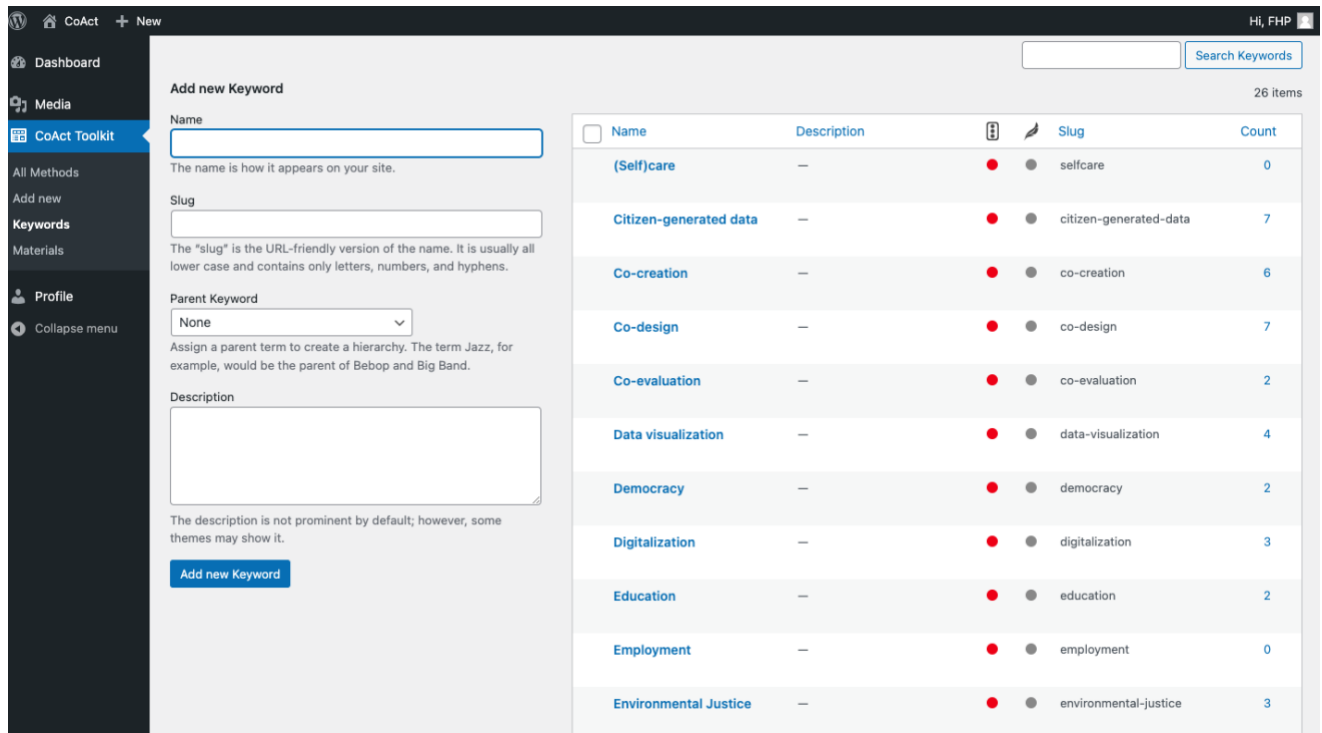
CoAct + New

Hi, FHP

Dashboard

Media

CoAct Toolkit

All Methods
Add new
Keywords
Materials

Profile

Collapse menu

Search Keywords

26 items

Add new Keyword

Name

The name is how it appears on your site.

Slug

The "slug" is the URL-friendly version of the name. It is usually all lower case and contains only letters, numbers, and hyphens.

Parent Keyword

None

Assign a parent term to create a hierarchy. The term Jazz, for example, would be the parent of Bebop and Big Band.

Description

The description is not prominent by default; however, some themes may show it.

Add new Keyword

| Name | Description | | | Slug | Count |
|---|---|---|---|---|---|
| (Self)care | — | | | selfcare | 0 |
| Citizen-generated data | — | | | citizen-generated-data | 7 |
| Co-creation | — | | | co-creation | 6 |
| Co-design | — | | | co-design | 7 |
| Co-evaluation | — | | | co-evaluation | 2 |
| Data visualization | — | | | data-visualization | 4 |
| Democracy | — | | | democracy | 2 |
| Digitalization | — | | | digitalization | 3 |
| Education | — | | | education | 2 |
| Employment | — | | | employment | 0 |
| Environmental Justice | — | | | environmental-justice | 3 |